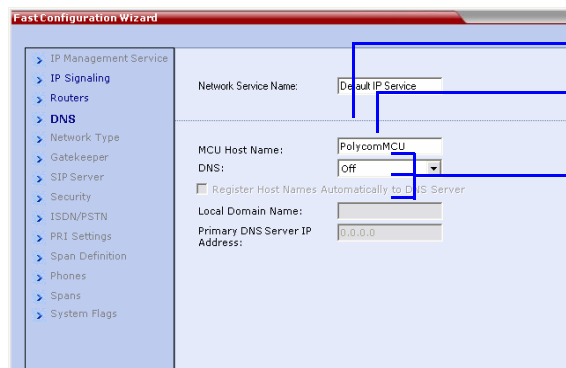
Fast Configuration Wizard

IP Management Service
IP Signaling
Routers
DNS
Network Type
Gatekeeper
SIP Server
Security
ISDN/PSTN
PRI Settings
Span Definition
Phones
Spans
System Flags

Network Service Name: Default IP Service

MCU Host Name: PolycomMCU
DNS: Off
Register Host Names Automatically to DNS Server
Local Domain Name:
Primary DNS Server IP Address: 0.0.0.0